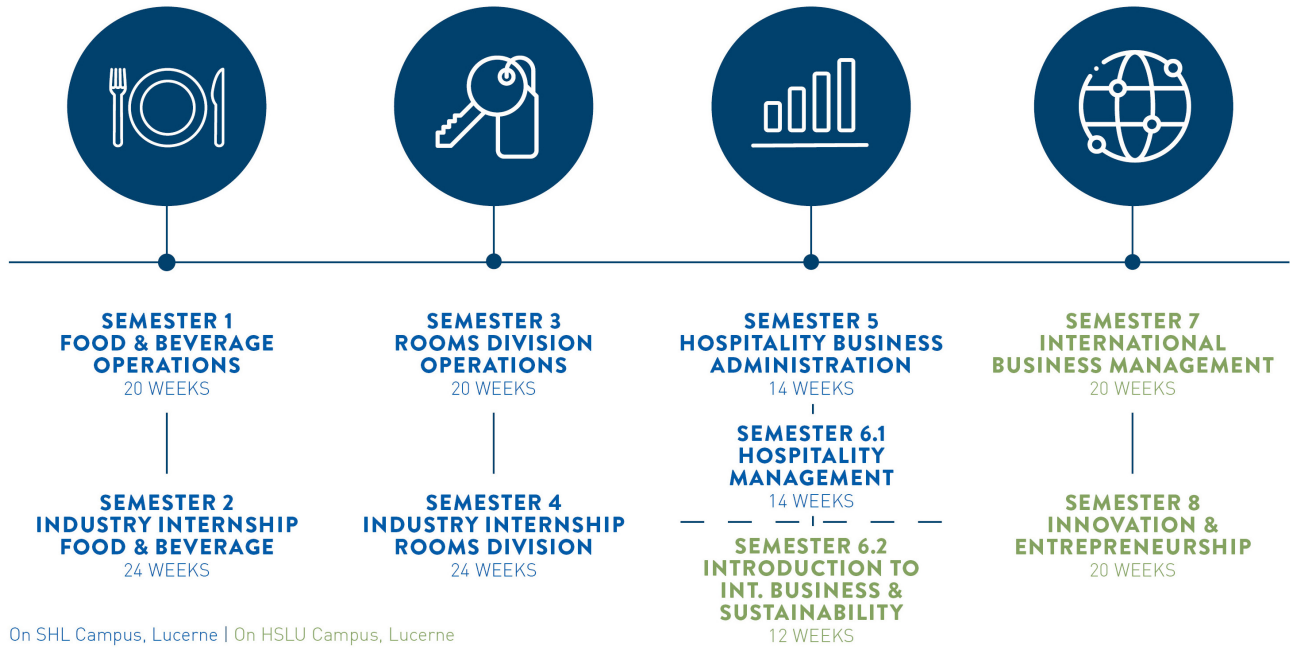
SEMESTER 1
FOOD & BEVERAGE OPERATIONS
20 WEEKS

SEMESTER 2
INDUSTRY INTERNSHIP FOOD & BEVERAGE
24 WEEKS

SEMESTER 3
ROOMS DIVISION OPERATIONS
20 WEEKS

SEMESTER 4
INDUSTRY INTERNSHIP ROOMS DIVISION
24 WEEKS

SEMESTER 5
HOSPITALITY BUSINESS ADMINISTRATION
14 WEEKS

SEMESTER 6.1
HOSPITALITY MANAGEMENT
14 WEEKS

SEMESTER 6.2
INTRODUCTION TO INT. BUSINESS & SUSTAINABILITY
12 WEEKS

SEMESTER 7
INTERNATIONAL BUSINESS MANAGEMENT
20 WEEKS

SEMESTER 8
INNOVATION & ENTREPRENEURSHIP
20 WEEKS

On SHL Campus, Lucerne | On HSLU Campus, Lucerne